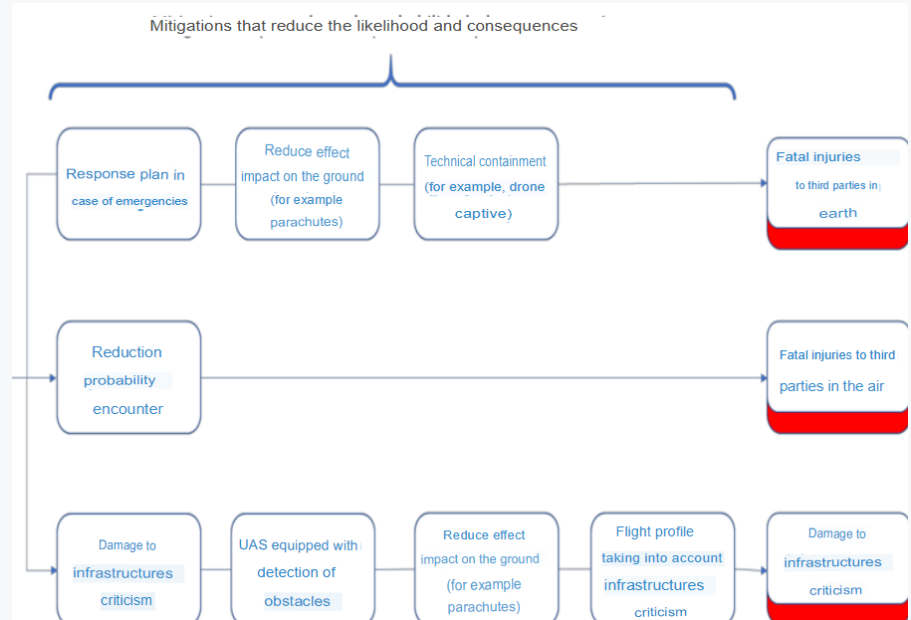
Mitigations that reduce the likelihood and consequences

Response plan in case of emergencies

Reduce effect impact on the ground (for example parachutes)

Technical containment (for example, drone captive)

Fatal injuries to third parties in earth

Reduction probability encounter

Fatal injuries to third parties in the air

Damage to infrastructures criticism

UAS equipped with detection of obstacles

Reduce effect impact on the ground (for example parachutes)

Flight profile taking into account infrastructures criticism

Damage to infrastructures criticism